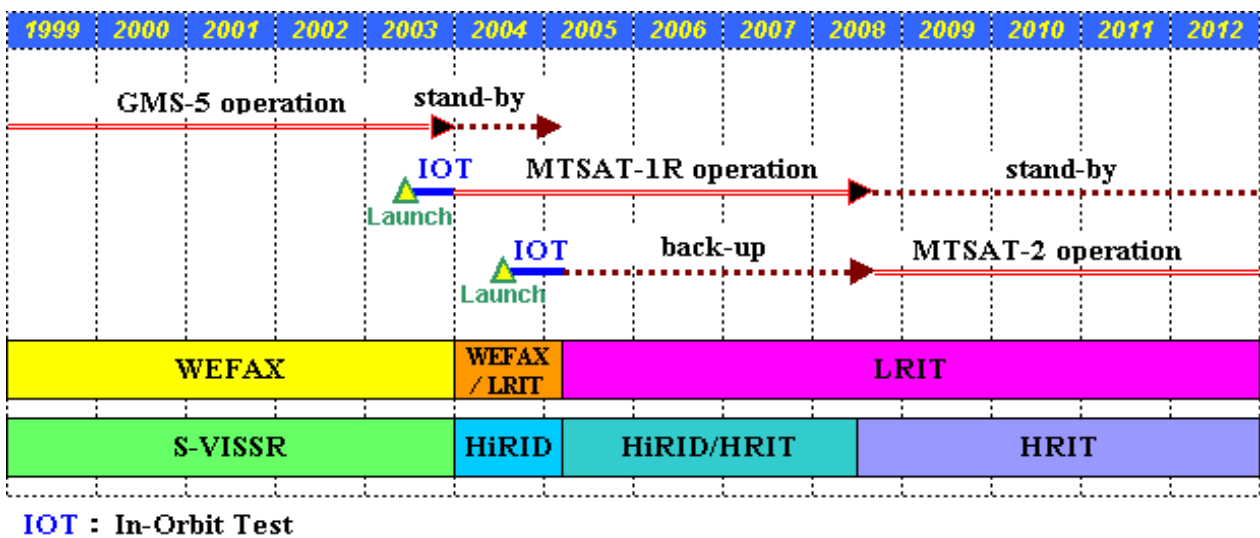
| 1999 | 2000 | 2001 | 2002 | 2003 | 2004 | 2005 | 2006 | 2007 | 2008 | 2009 | 2010 | 2011 | 2012 |
|---|---|---|---|---|---|---|---|---|---|---|---|---|---|

GMS-5 operation
stand-by

IOT
Launch
MTSAT-1R operation
stand-by

IOT
Launch
back-up
MTSAT-2 operation

WEFAX
WEFAX / LRIT
LRIT

S-VISSR
HiRID
HiRID/HRIT
HRIT

IOT : In-Orbit Test